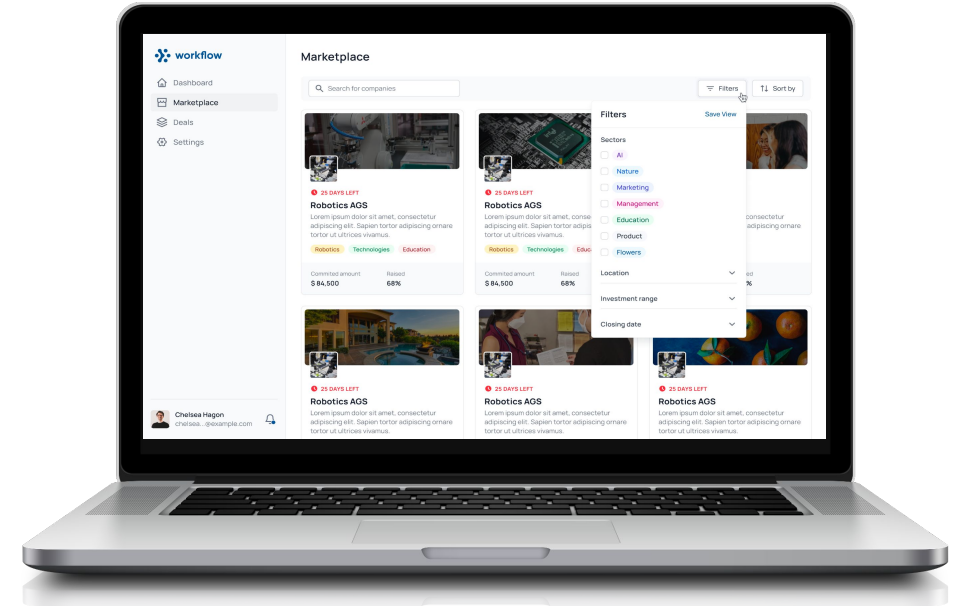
workflow

Dashboard
Marketplace
Deals
Settings

Chelsea Hagon
chelsea...@example.com

Marketplace

Search for companies

Filters
Sort by

25 DAYS LEFT
Robotics AGS
Lorem ipsum dolor sit amet, consectetur adipiscing elit. Sapien tortor adipiscing ornare tortor ut ultrices vivamus.
Robotics Technologies Education
Commited amount
$ 84,500
Raised
68%

25 DAYS LEFT
Robotics AGS
Lorem ipsum dolor sit amet, consectetur adipiscing elit. Sapien tortor adipiscing ornare tortor ut ultrices vivamus.
Robotics Technologies Education
Commited amount
$ 84,500
Raised
68%

Filters
Save View
Sectors
AI
Nature
Marketing
Management
Education
Product
Flowers
Location
Investment range
Closing date

25 DAYS LEFT
Robotics AGS
Lorem ipsum dolor sit amet, consectetur adipiscing elit. Sapien tortor adipiscing ornare tortor ut ultrices vivamus.

25 DAYS LEFT
Robotics AGS
Lorem ipsum dolor sit amet, consectetur adipiscing elit. Sapien tortor adipiscing ornare tortor ut ultrices vivamus.

25 DAYS LEFT
Robotics AGS
Lorem ipsum dolor sit amet, consectetur adipiscing elit. Sapien tortor adipiscing ornare tortor ut ultrices vivamus.